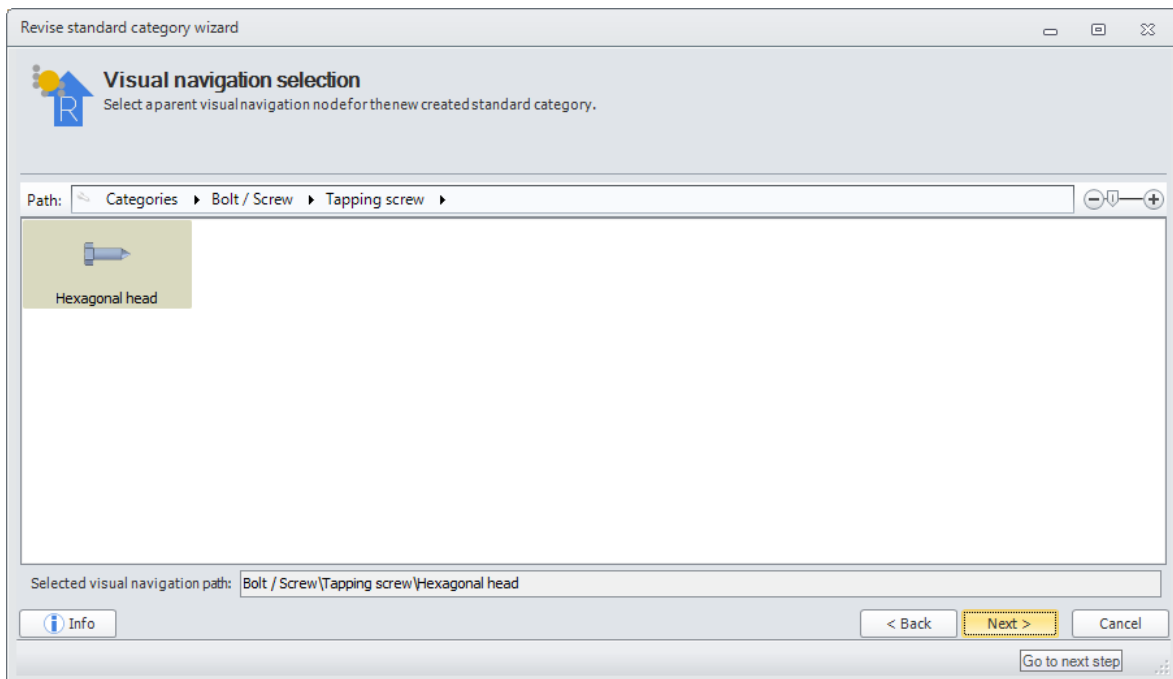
Revise standard category wizard

R

Visual navigation selection
Select a parent visual navigation node for the new created standard category.

Path: Categories ▸ Bolt / Screw ▸ Tapping screw ▸

Hexagonal head

Selected visual navigation path: Bolt / Screw\Tapping screw\Hexagonal head

Info

< Back

Next >

Cancel

Go to next step